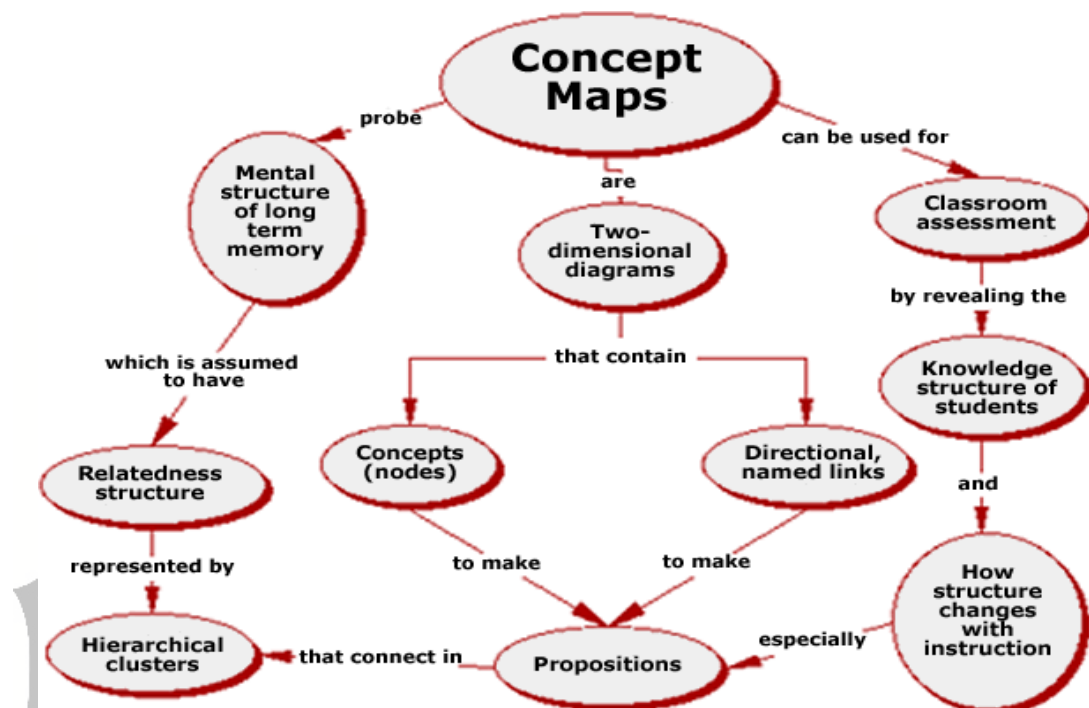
Concept Maps

probe

Mental structure of long term memory

are

Two-dimensional diagrams

can be used for

Classroom assessment

by revealing the

Knowledge structure of students

which is assumed to have

that contain

Relatedness structure

Concepts (nodes)

Directional, named links

and

represented by

to make

to make

How structure changes with instruction

Hierarchical clusters

that connect in

Propositions

especially